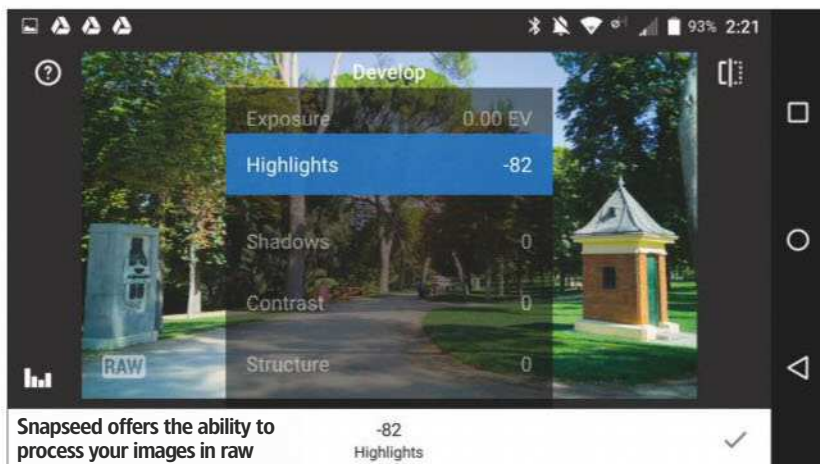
93% 2:21

Develop

| Exposure | 0.00 EV |
|---|---|
| Highlights | -82 |
| Shadows | 0 |
| Contrast | 0 |
| Structure | 0 |

RAW

Snapseed offers the ability to process your images in raw

-82
Highlights